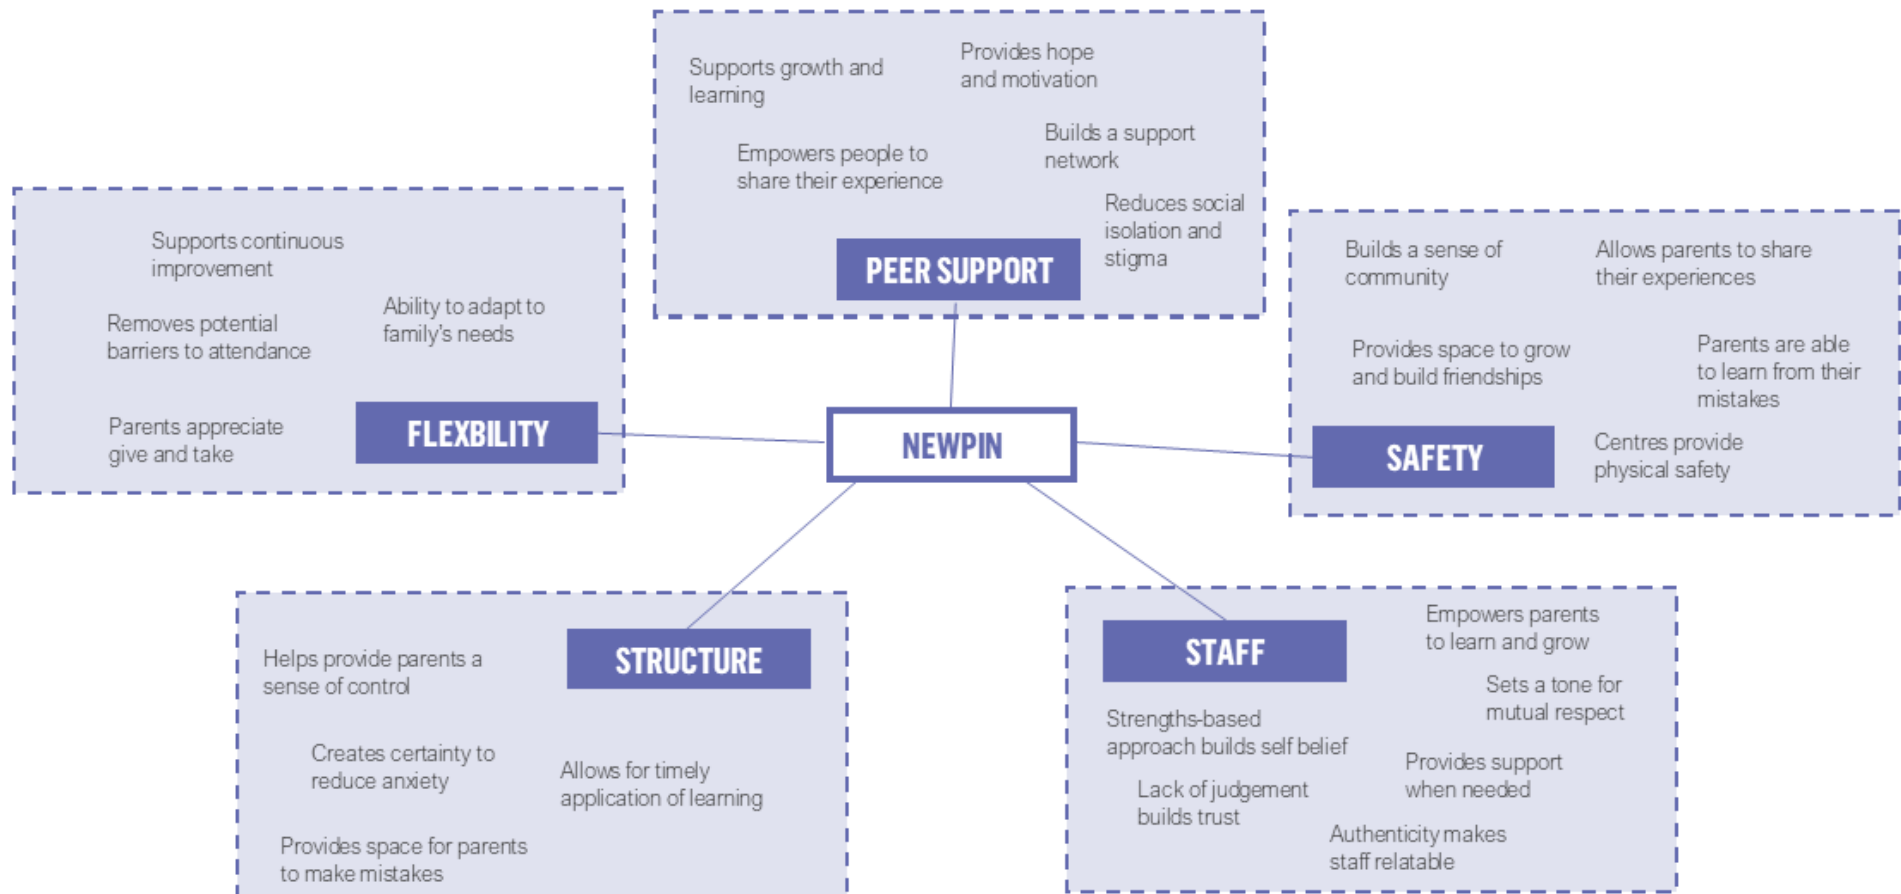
Supports growth and learning

Provides hope and motivation

Empowers people to share their experience

Builds a support network

Reduces social isolation and stigma

PEER SUPPORT

Supports continuous improvement

Removes potential barriers to attendance

Ability to adapt to family's needs

Parents appreciate give and take

FLEXBILITY

NEWPIN

Builds a sense of community

Allows parents to share their experiences

Provides space to grow and build friendships

Parents are able to learn from their mistakes

SAFETY

Centres provide physical safety

Helps provide parents a sense of control

STRUCTURE

Creates certainty to reduce anxiety

Allows for timely application of learning

Provides space for parents to make mistakes

STAFF

Empowers parents to learn and grow

Sets a tone for mutual respect

Strengths-based approach builds self belief

Lack of judgement builds trust

Provides support when needed

Authenticity makes staff relatable